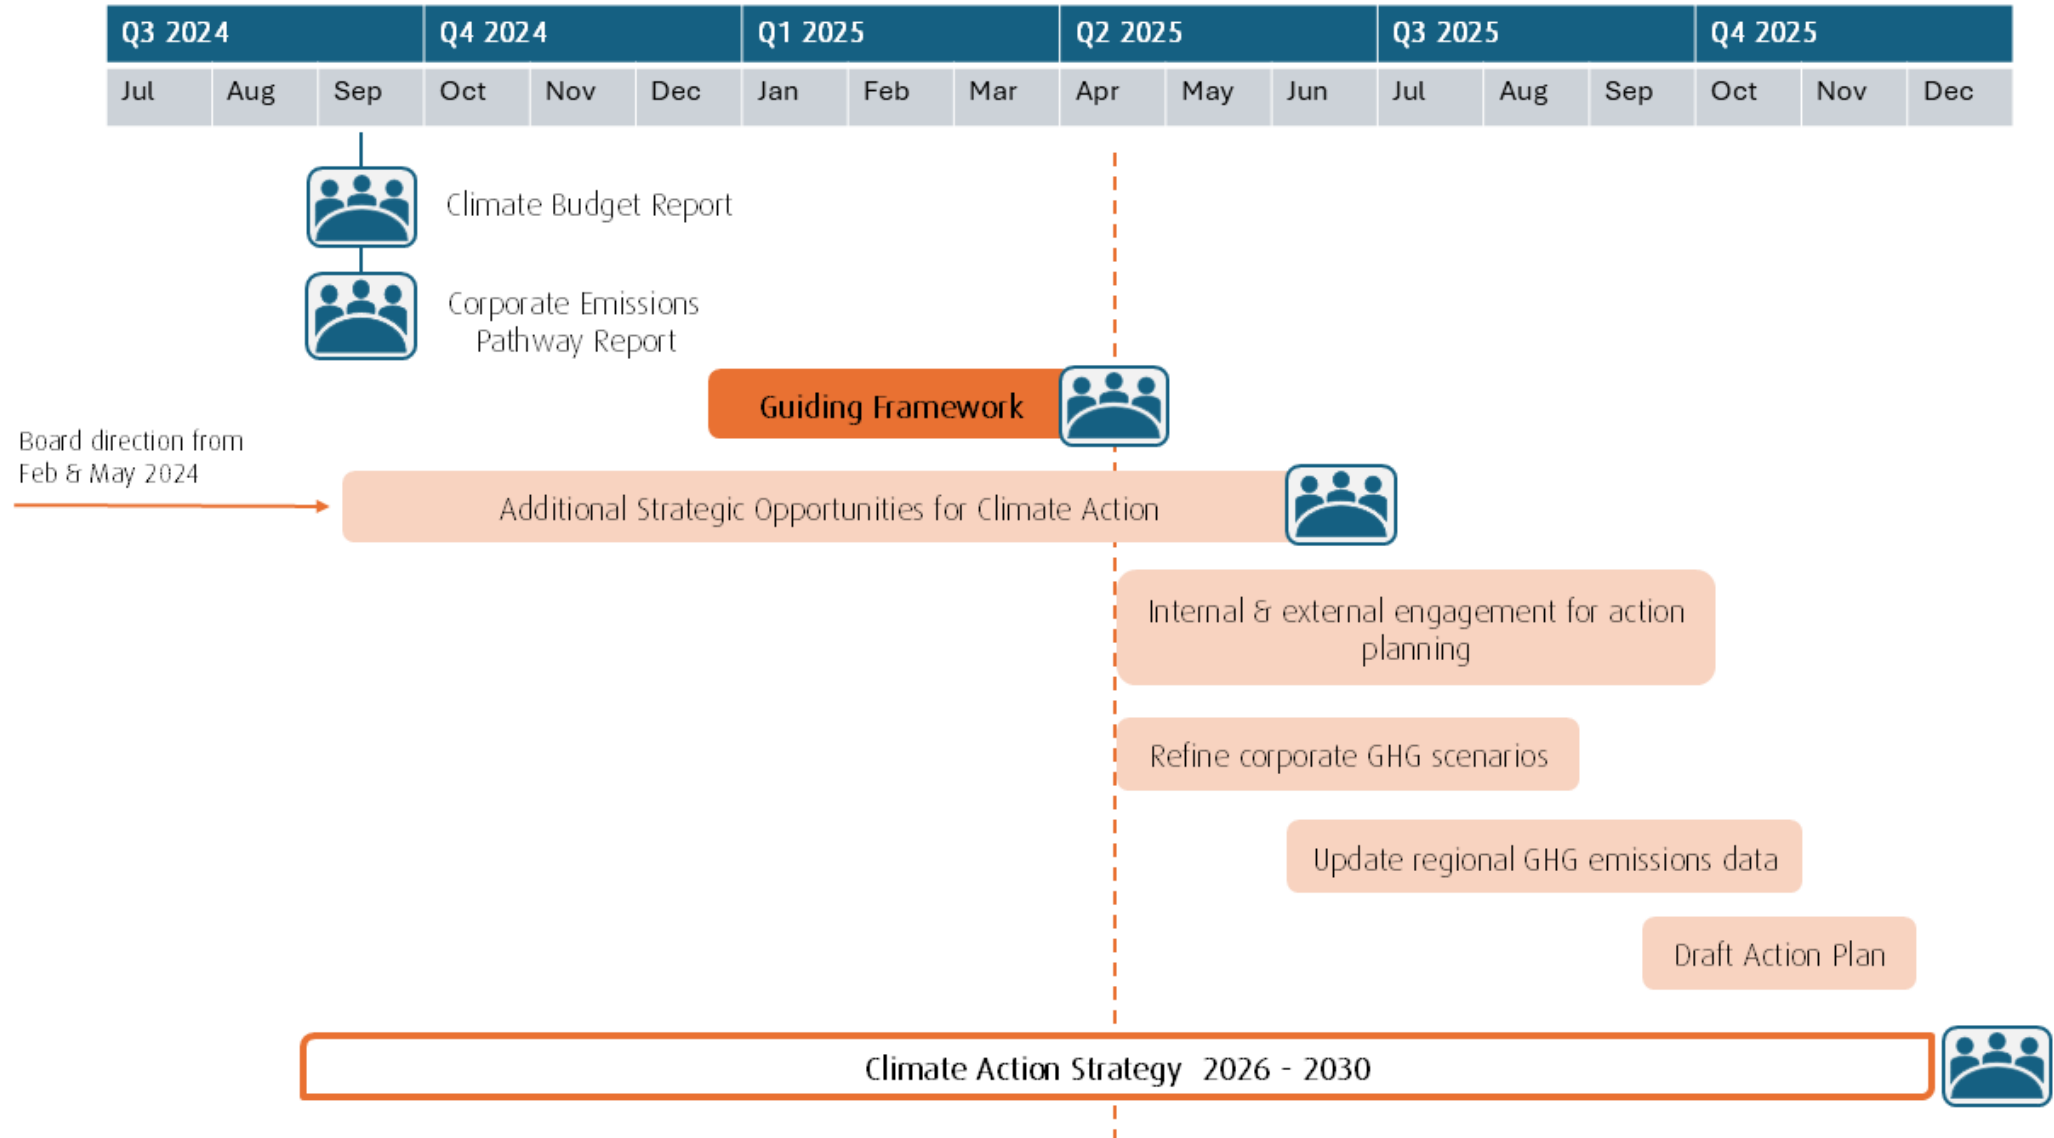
| Q3 2024 | | | Q4 2024 | | | Q1 2025 | | | Q2 2025 | | | Q3 2025 | | | Q4 2025 | | |
|---|---|---|---|---|---|---|---|---|---|---|---|---|---|---|---|---|---|
| Jul | Aug | Sep | Oct | Nov | Dec | Jan | Feb | Mar | Apr | May | Jun | Jul | Aug | Sep | Oct | Nov | Dec |

Climate Budget Report

Corporate Emissions Pathway Report

Guiding Framework

Board direction from Feb & May 2024

Additional Strategic Opportunities for Climate Action

Internal & external engagement for action planning

Refine corporate GHG scenarios

Update regional GHG emissions data

Draft Action Plan

Climate Action Strategy 2026 - 2030